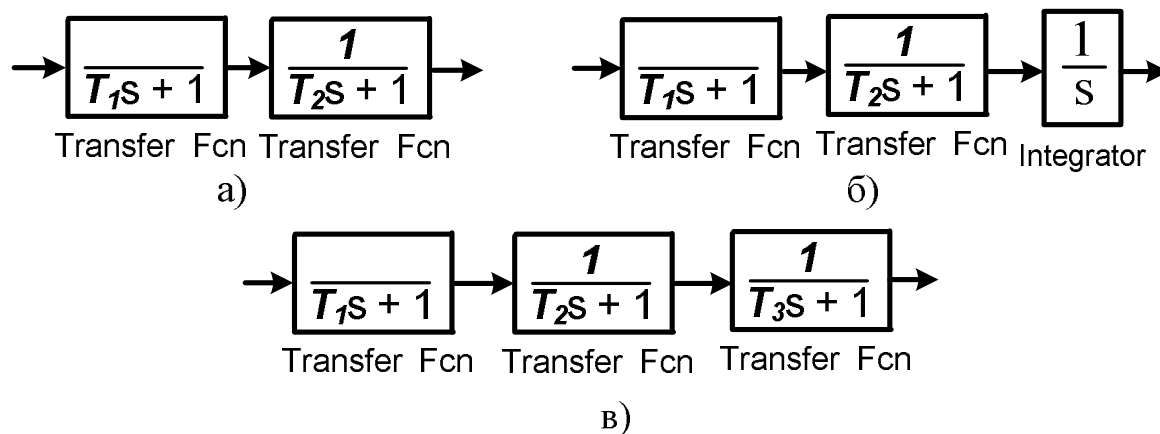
$\frac{}{T_1s + 1}$ $\frac{1}{T_2s + 1}$

Transfer Fcn Transfer Fcn

а)

$\frac{}{T_1s + 1}$ $\frac{1}{T_2s + 1}$ $\frac{1}{s}$

Transfer Fcn Transfer Fcn Integrator

б)

$\frac{}{T_1s + 1}$ $\frac{1}{T_2s + 1}$ $\frac{1}{T_3s + 1}$

Transfer Fcn Transfer Fcn Transfer Fcn

в)